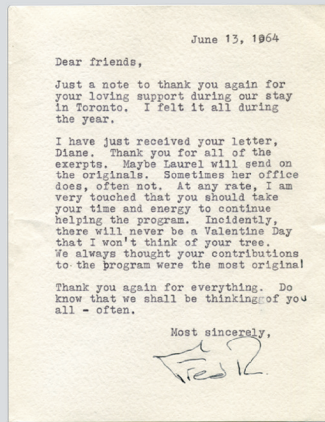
June 13, 1964

Dear friends,

Just a note to thank you again for your loving support during our stay in Toronto. I felt it all during the year.

I have just received your letter, Diane. Thank you for all of the exerpts. Maybe Laurel will send on the originals. Sometimes her office does, often not. At any rate, I am very touched that you should take your time and energy to continue helping the program. Incidently, there will never be a Valentine Day that I won't think of your tree. We always thought your contributions to the program were the most original!

Thank you again for everything. Do know that we shall be thinking of you all - often.

Most sincerely,

Fred R.